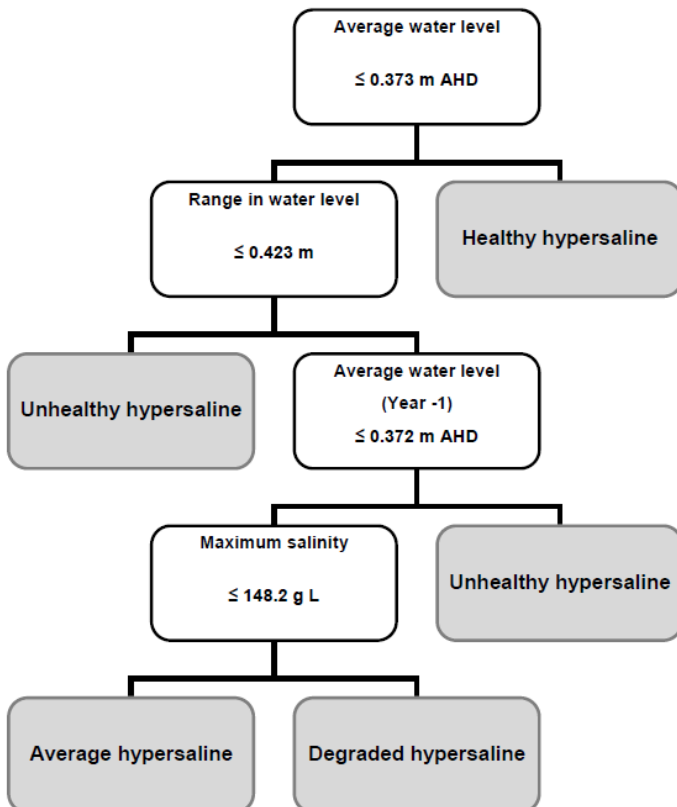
Average water level

≤ 0.373 m AHD

Range in water level

≤ 0.423 m

Healthy hypersaline

Unhealthy hypersaline

Average water level

(Year -1)

≤ 0.372 m AHD

Maximum salinity

≤ 148.2 g L

Unhealthy hypersaline

Average hypersaline

Degraded hypersaline